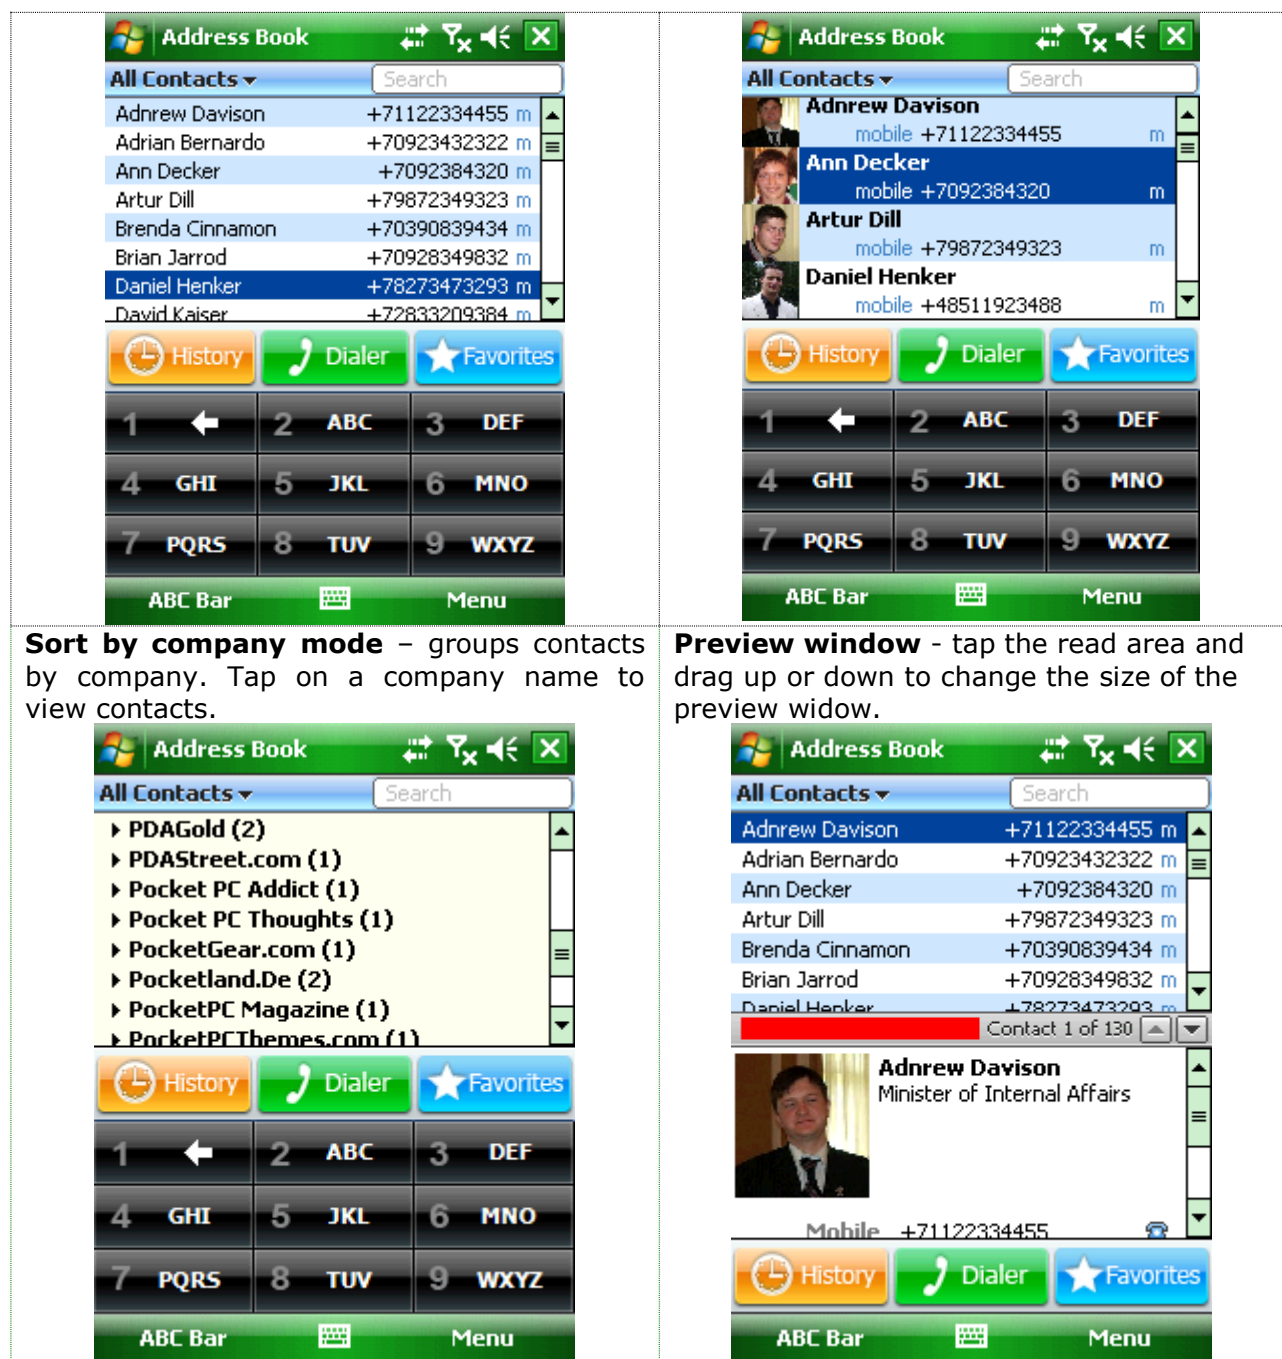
Address Book

All Contacts ▾ Search

| | | |
|---|---|---|
| Adnrew Davison | +71122334455 | m |
| Adrian Bernardo | +70923432322 | m |
| Ann Decker | +7092384320 | m |
| Artur Dill | +79872349323 | m |
| Brenda Cinnamon | +70390839434 | m |
| Brian Jarrod | +70928349832 | m |
| Daniel Henker | +78273473293 | m |
| David Kaiser | +72833209384 | m |

History Dialer Favorites

1 ← 2 ABC 3 DEF
4 GHI 5 JKL 6 MNO
7 PQRS 8 TUV 9 WXYZ

ABC Bar Menu

Address Book

All Contacts ▾ Search

Adnrew Davison
mobile +71122334455 m
Ann Decker
mobile +7092384320 m
Artur Dill
mobile +79872349323 m
Daniel Henker
mobile +48511923488 m

History Dialer Favorites

1 ← 2 ABC 3 DEF
4 GHI 5 JKL 6 MNO
7 PQRS 8 TUV 9 WXYZ

ABC Bar Menu

**Sort by company mode** – groups contacts by company. Tap on a company name to view contacts.

Address Book

All Contacts ▾ Search

▸ PDAGold (2)
▸ PDAStreet.com (1)
▸ Pocket PC Addict (1)
▸ Pocket PC Thoughts (1)
▸ PocketGear.com (1)
▸ Pocketland.De (2)
▸ PocketPC Magazine (1)
▸ PocketPCThemes.com (1)

History Dialer Favorites

1 ← 2 ABC 3 DEF
4 GHI 5 JKL 6 MNO
7 PQRS 8 TUV 9 WXYZ

ABC Bar Menu

**Preview window** - tap the read area and drag up or down to change the size of the preview widow.

Address Book

All Contacts ▾ Search

| | | |
|---|---|---|
| Adnrew Davison | +71122334455 | m |
| Adrian Bernardo | +70923432322 | m |
| Ann Decker | +7092384320 | m |
| Artur Dill | +79872349323 | m |
| Brenda Cinnamon | +70390839434 | m |
| Brian Jarrod | +70928349832 | m |
| Daniel Henker | +78273473293 | m |

Contact 1 of 130

Adnrew Davison
Minister of Internal Affairs

Mobile +71122334455

History Dialer Favorites

ABC Bar Menu